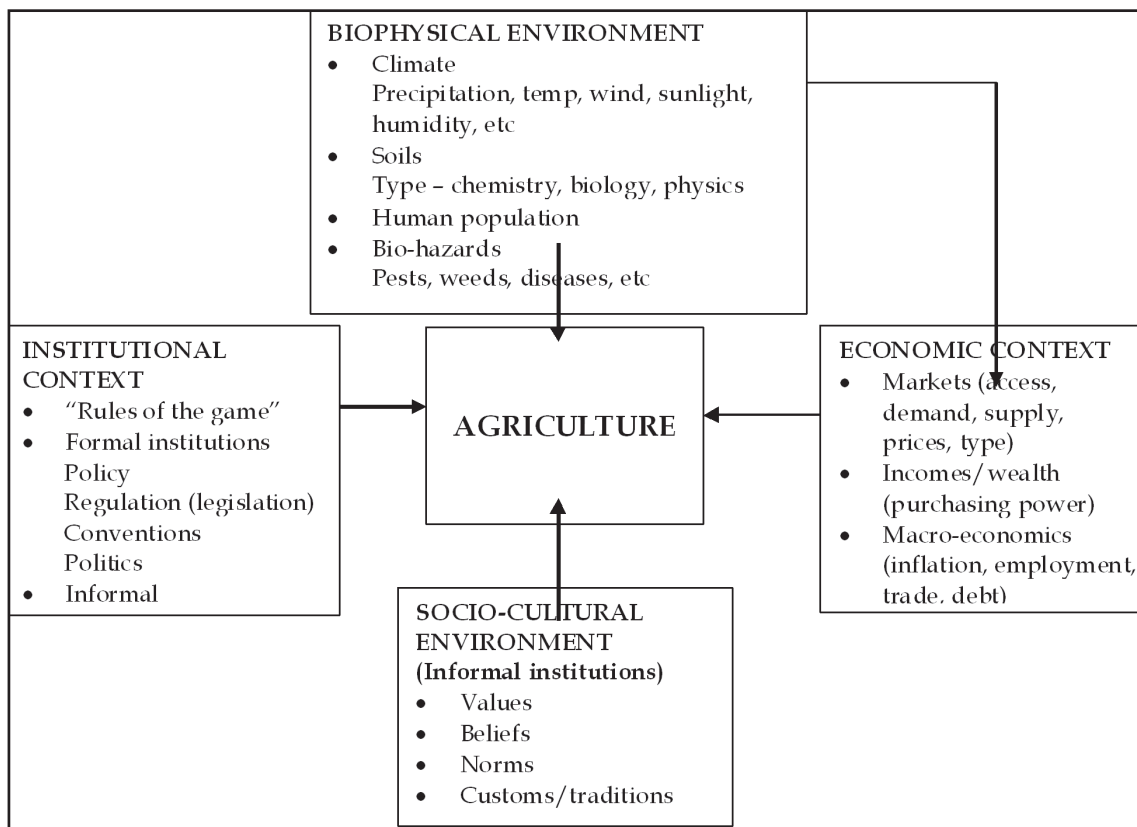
BIOPHYSICAL ENVIRONMENT
- Climate
Precipitation, temp, wind, sunlight, humidity, etc
- Soils
Type – chemistry, biology, physics
- Human population
- Bio-hazards
Pests, weeds, diseases, etc

INSTITUTIONAL CONTEXT
- "Rules of the game"
- Formal institutions
Policy
Regulation (legislation)
Conventions
Politics
- Informal

AGRICULTURE

ECONOMIC CONTEXT
- Markets (access, demand, supply, prices, type)
- Incomes/ wealth (purchasing power)
- Macro-economics (inflation, employment, trade, debt)

SOCIO-CULTURAL ENVIRONMENT
**(Informal institutions)**
- Values
- Beliefs
- Norms
- Customs/traditions